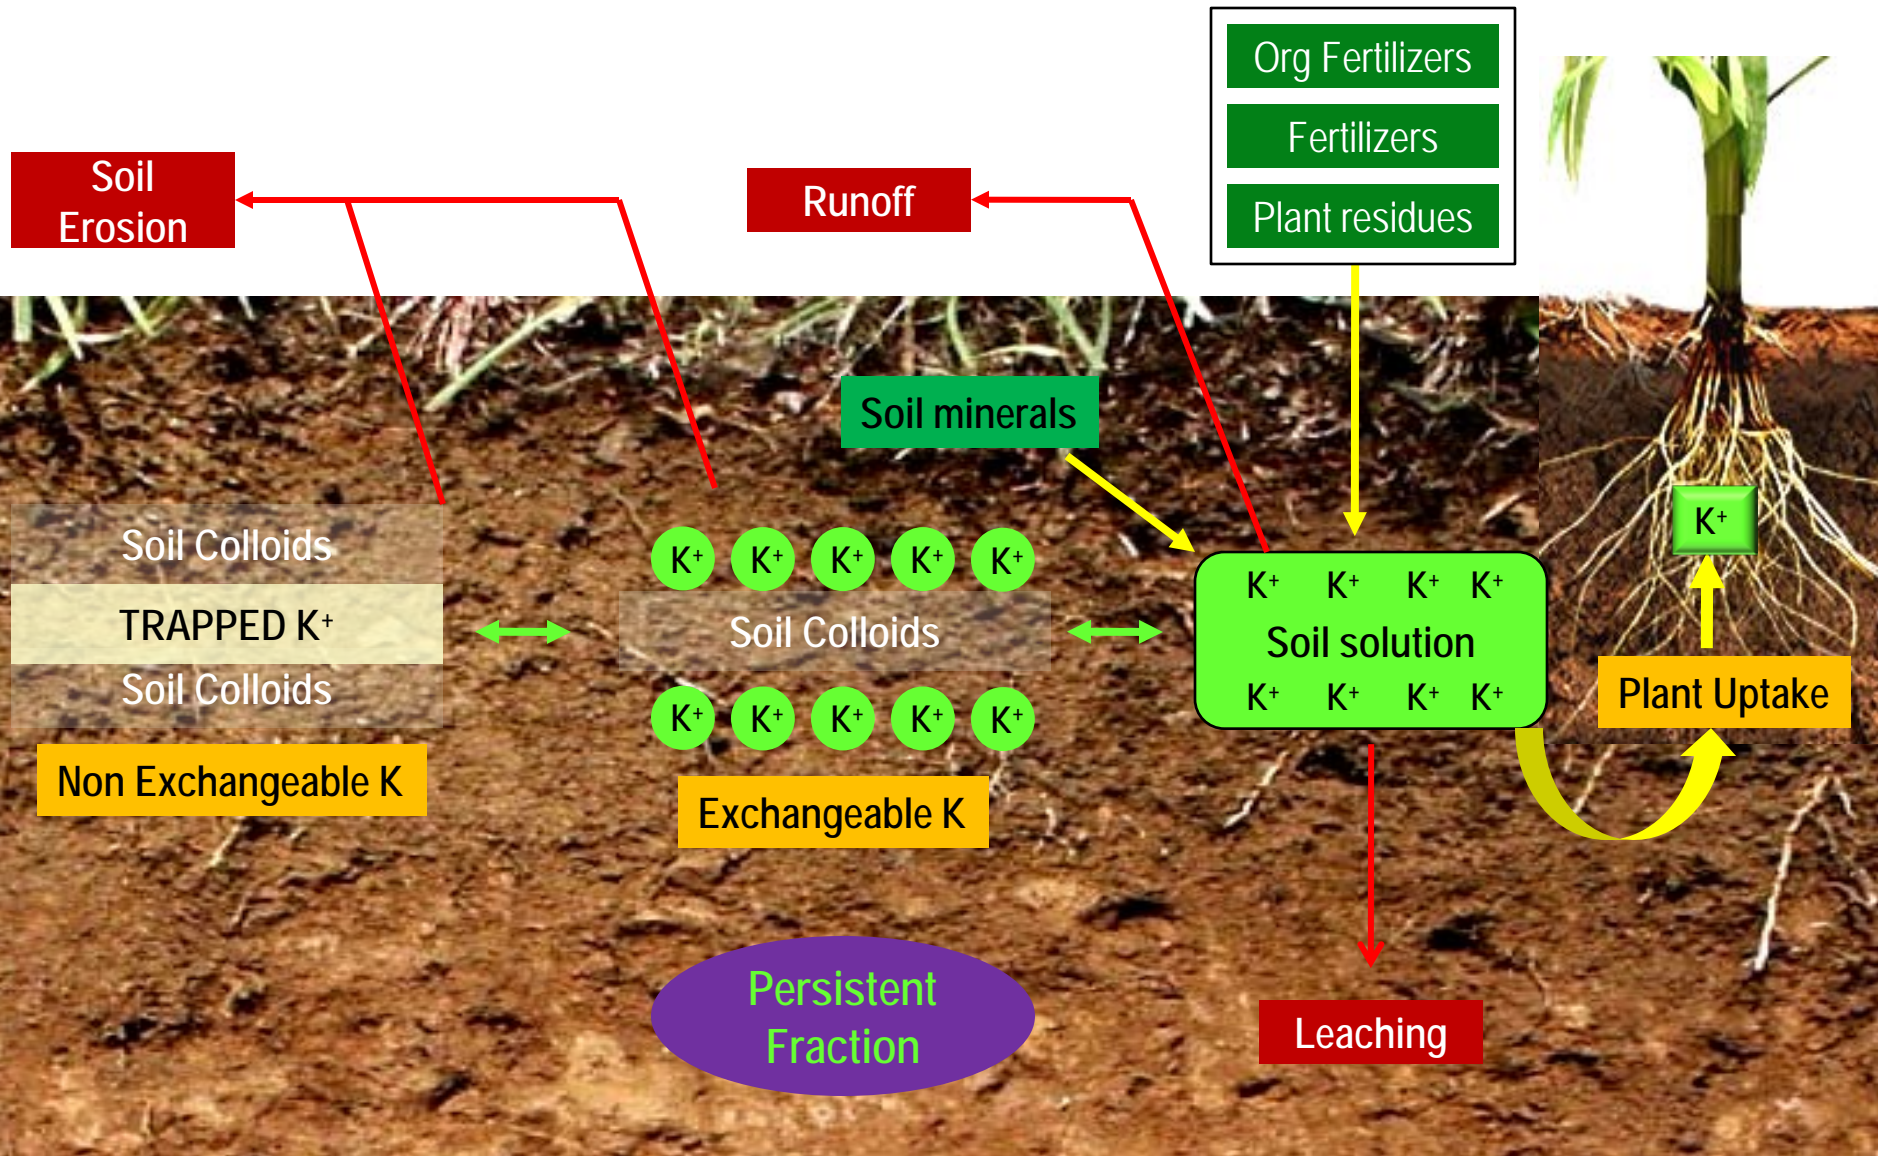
Org Fertilizers

Fertilizers

Plant residues

Soil Erosion

Runoff

Soil minerals

Soil Colloids

TRAPPED $K^+$

Soil Colloids

Non Exchangeable K

$K^+$ $K^+$ $K^+$ $K^+$ $K^+$

Soil Colloids

$K^+$ $K^+$ $K^+$ $K^+$ $K^+$

Exchangeable K

$K^+$ $K^+$ $K^+$ $K^+$

Soil solution

$K^+$ $K^+$ $K^+$ $K^+$

$K^+$

Plant Uptake

Persistent Fraction

Leaching